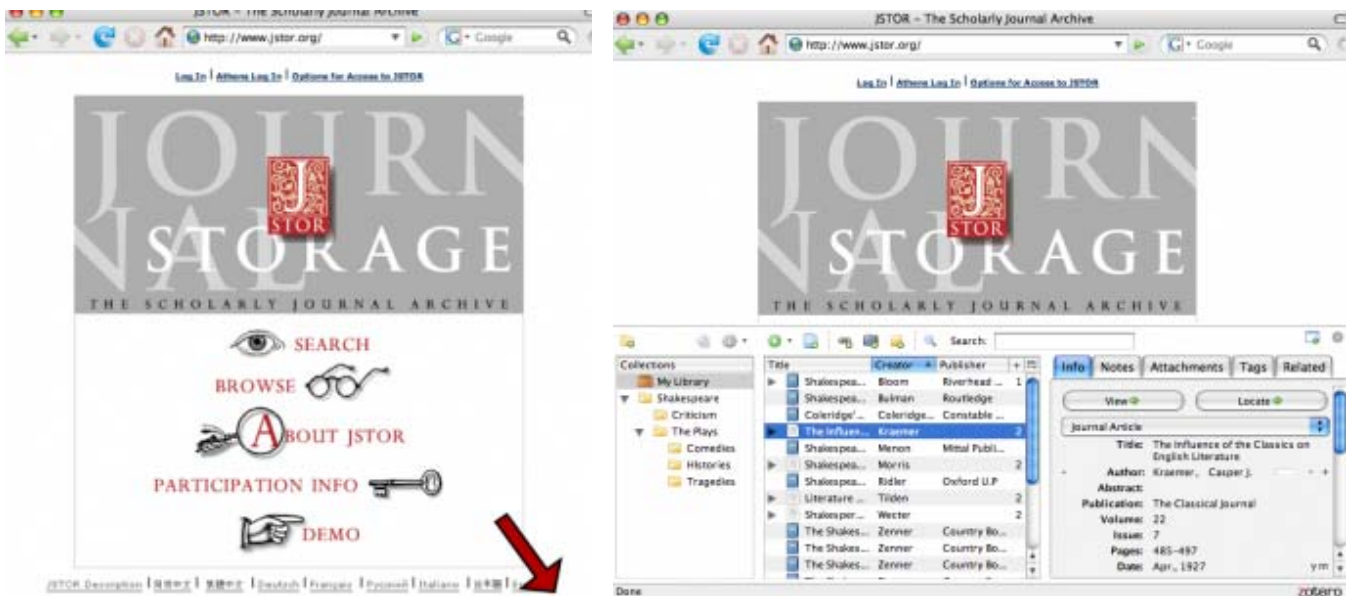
JSTOR - The Scholarly Journal Archive

http://www.jstor.org/

Google

Log In | Athens Log In | Options for Access to JSTOR

JOURNAL

J STOR

STORAGE

THE SCHOLARLY JOURNAL ARCHIVE

SEARCH

BROWSE

ABOUT JSTOR

PARTICIPATION INFO

DEMO

JSTOR Description | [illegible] | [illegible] | Deutsch | Français | Русский | Italiano | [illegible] | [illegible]

JSTOR - The Scholarly Journal Archive

http://www.jstor.org/

Google

Log In | Athens Log In | Options for Access to JSTOR

JOURNAL

J STOR

STORAGE

THE SCHOLARLY JOURNAL ARCHIVE

Search:

Collections
My Library
Shakespeare
Criticism
The Plays
Comedies
Histories
Tragedies

| Title | Creator | Publisher | |
|---|---|---|---|
| Shakespea... | Bloom | Riverhead ... | 1 |
| Shakespea... | Bulman | Routledge | |
| Coleridge'... | Coleridge... | Constable ... | |
| The Influen... | Kraemer | | 2 |
| Shakespea... | Menon | Mittal Publi... | |
| Shakespea... | Morris | | 2 |
| Shakespea... | Ridler | Oxford U.P | |
| Literature ... | Tilden | | 2 |
| Shakesper... | Wetter | | 2 |
| The Shakes... | Zenner | Country Bo... | |
| The Shakes... | Zenner | Country Bo... | |
| The Shakes... | Zenner | Country Bo... | |

Info | Notes | Attachments | Tags | Related

View

Locate

Journal Article

Title: The Influence of the Classics on English Literature
Author: Kraemer, Casper J.
Abstract:
Publication: The Classical Journal
Volume: 22
Issue: 7
Pages: 485-497
Date: Apr., 1927 y m

Done

zotero